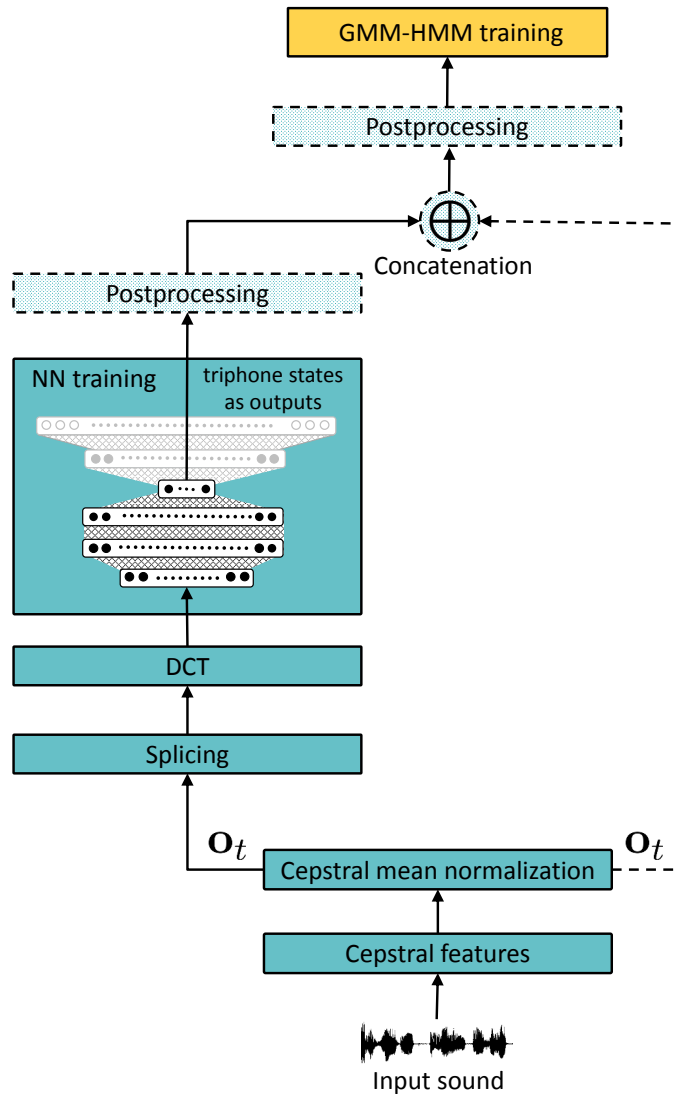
GMM-HMM training

Postprocessing

$\oplus$

Concatenation

Postprocessing

NN training

triphone states as outputs

DCT

Splicing

$\mathbf{o}_t$

Cepstral mean normalization

$\mathbf{o}_t$

Cepstral features

Input sound